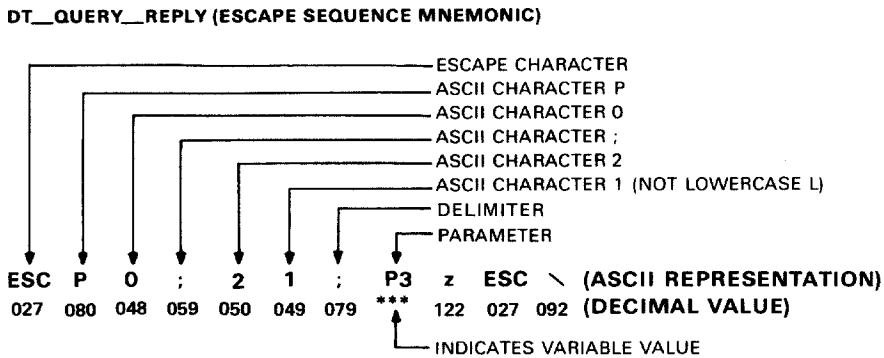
DT__QUERY__REPLY (ESCAPE SEQUENCE MNEMONIC)

ESCAPE CHARACTER
ASCII CHARACTER P
ASCII CHARACTER 0
ASCII CHARACTER ;
ASCII CHARACTER 2
ASCII CHARACTER 1 (NOT LOWERCASE L)
DELIMITER
PARAMETER

ESC P 0 ; 2 1 ; P3 z ESC \ (ASCII REPRESENTATION)
027 080 048 059 050 049 079 *** 122 027 092 (DECIMAL VALUE)

INDICATES VARIABLE VALUE